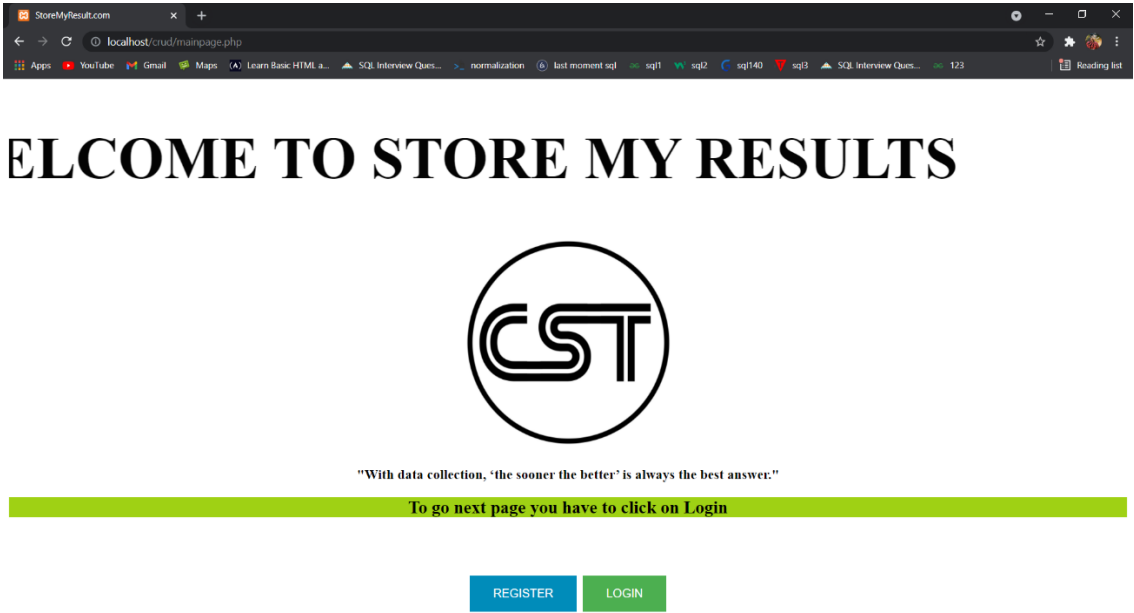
StoreMyResult.com

localhost/crud/mainpage.php

Apps YouTube Gmail Maps Learn Basic HTML a... SQL Interview Ques... normalization last moment sql sql1 sql2 sql140 sql3 SQL Interview Ques... 123 Reading list

ELCOME TO STORE MY RESULTS

CST

"With data collection, ‘the sooner the better’ is always the best answer."

To go next page you have to click on Login

REGISTER LOGIN